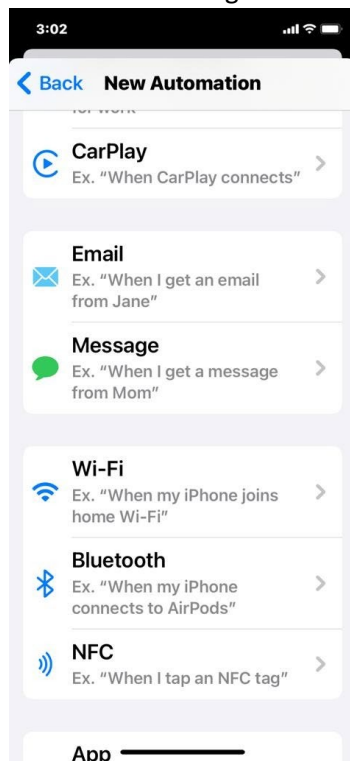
3:02

Back New Automation

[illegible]

CarPlay
Ex. "When CarPlay connects"

Email
Ex. "When I get an email from Jane"

Message
Ex. "When I get a message from Mom"

Wi-Fi
Ex. "When my iPhone joins home Wi-Fi"

Bluetooth
Ex. "When my iPhone connects to AirPods"

NFC
Ex. "When I tap an NFC tag"

App